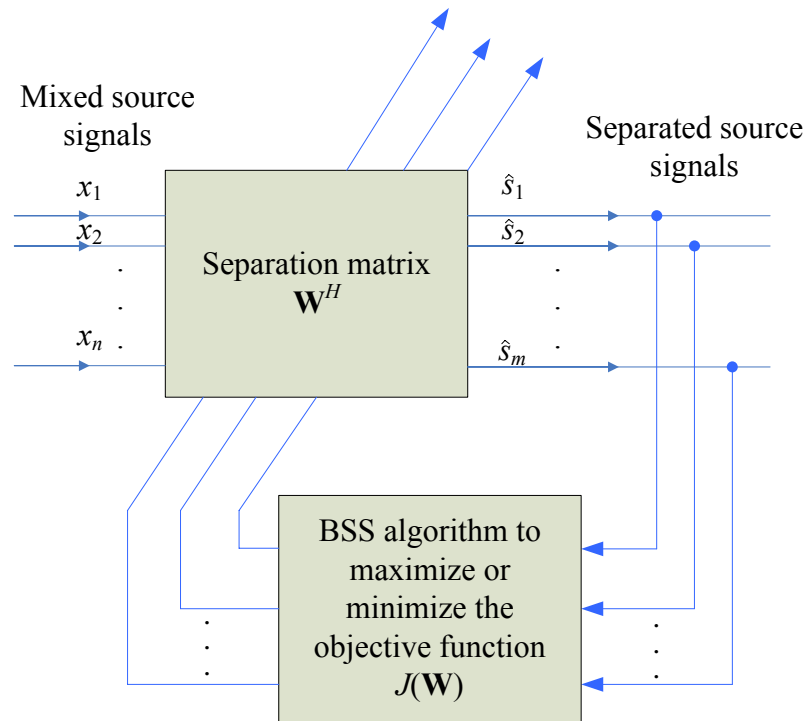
Mixed source signals

$x_1$
$x_2$
.
.
$x_n$ .

Separation matrix
$\mathbf{W}^H$

$\hat{s}_1$
$\hat{s}_2$
.
.
$\hat{s}_m$ .

Separated source signals

BSS algorithm to maximize or minimize the objective function $J(\mathbf{W})$

.
.
.

.
.
.